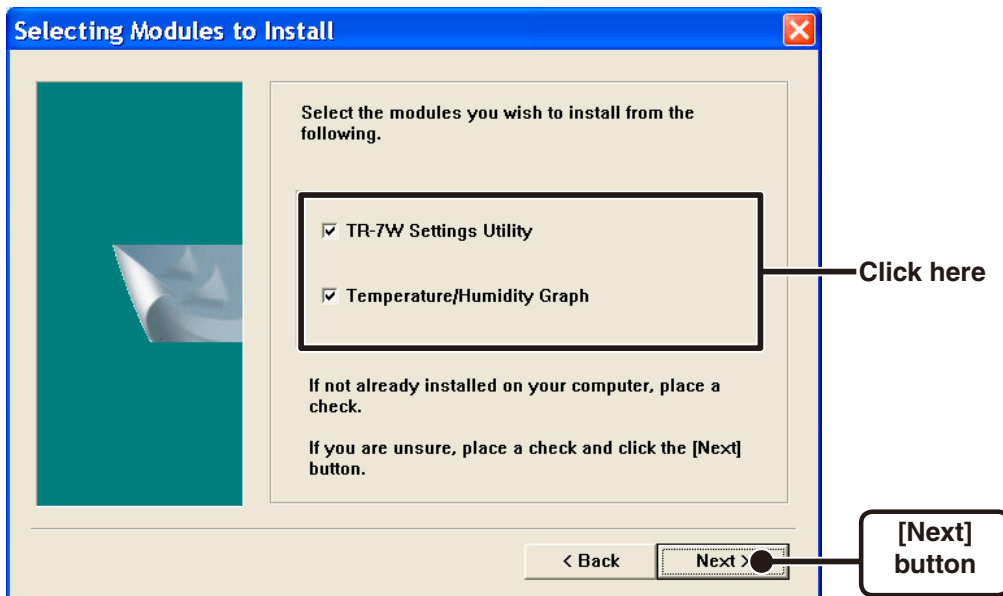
Selecting Modules to Install

Select the modules you wish to install from the following.

☑ TR-7W Settings Utility

☑ Temperature/Humidity Graph

Click here

If not already installed on your computer, place a check.

If you are unsure, place a check and click the [Next] button.

< Back

Next >

[Next] button